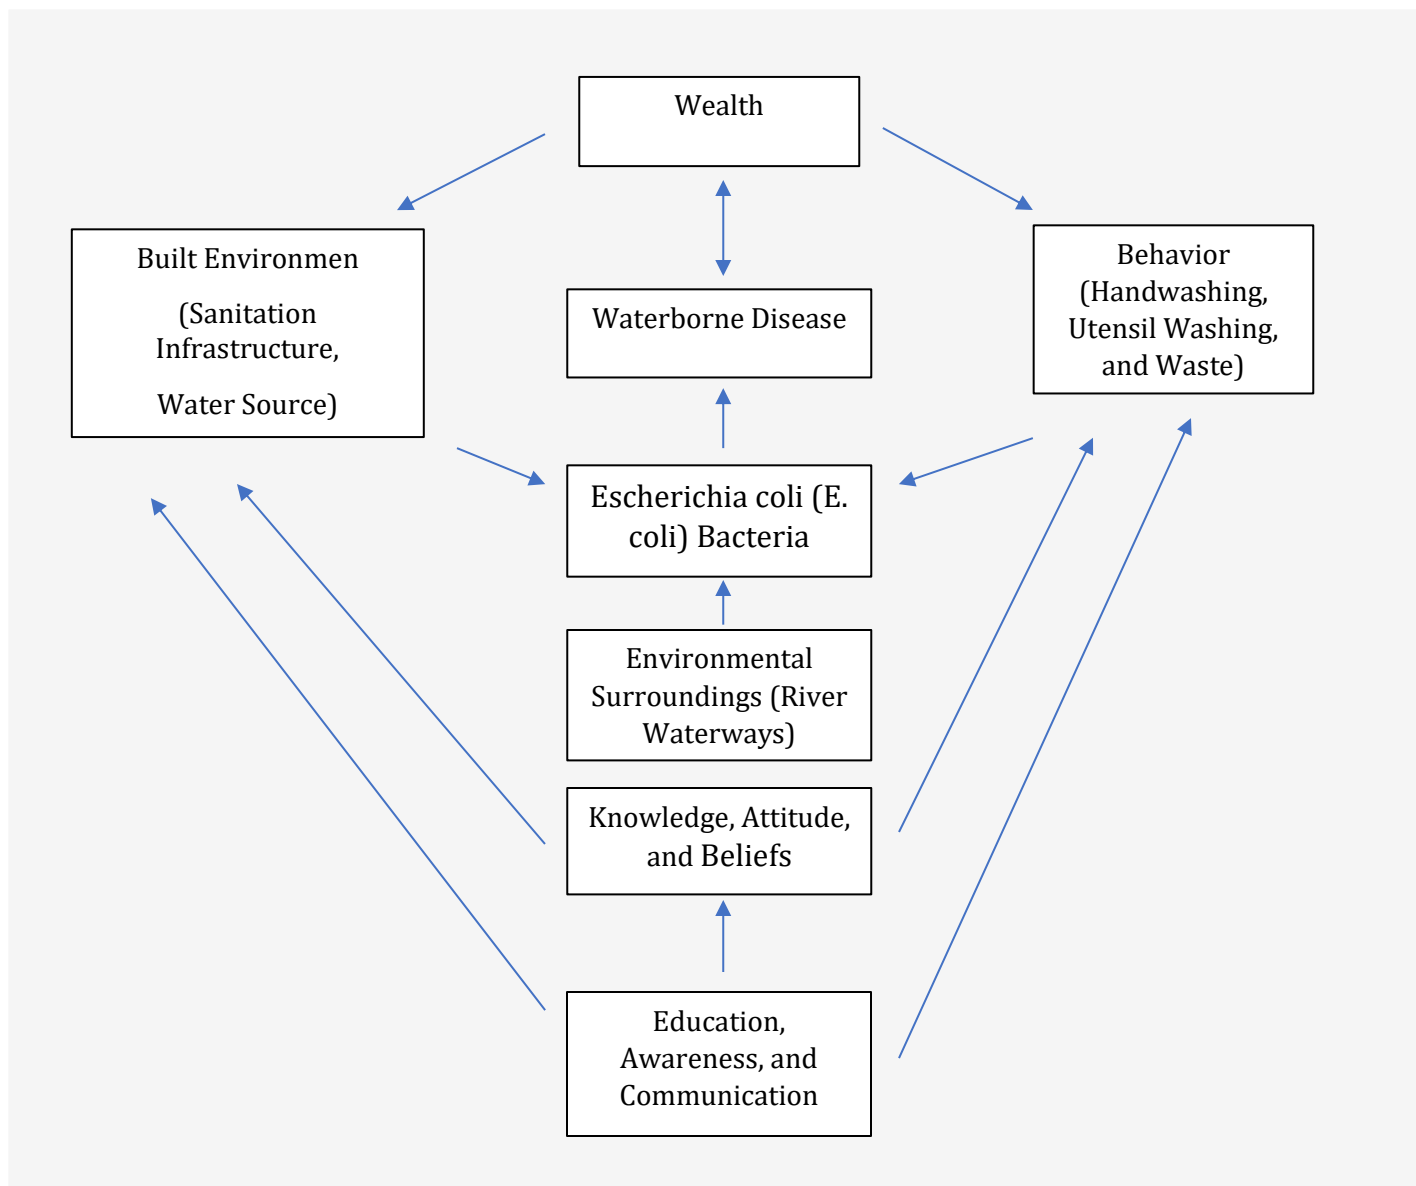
Wealth

Built Environmen

(Sanitation Infrastructure,

Water Source)

Waterborne Disease

Behavior (Handwashing, Utensil Washing, and Waste)

Escherichia coli (E. coli) Bacteria

Environmental Surroundings (River Waterways)

Knowledge, Attitude, and Beliefs

Education, Awareness, and Communication